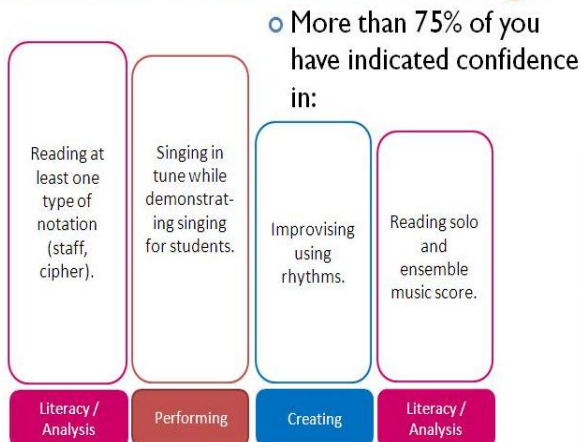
More than 75% of you have indicated confidence in:

Reading at least one type of notation (staff, cipher).

Singing in tune while demonstrating singing for students.

Improvising using rhythms.

Reading solo and ensemble music score.

Literacy / Analysis

Performing

Creating

Literacy / Analysis